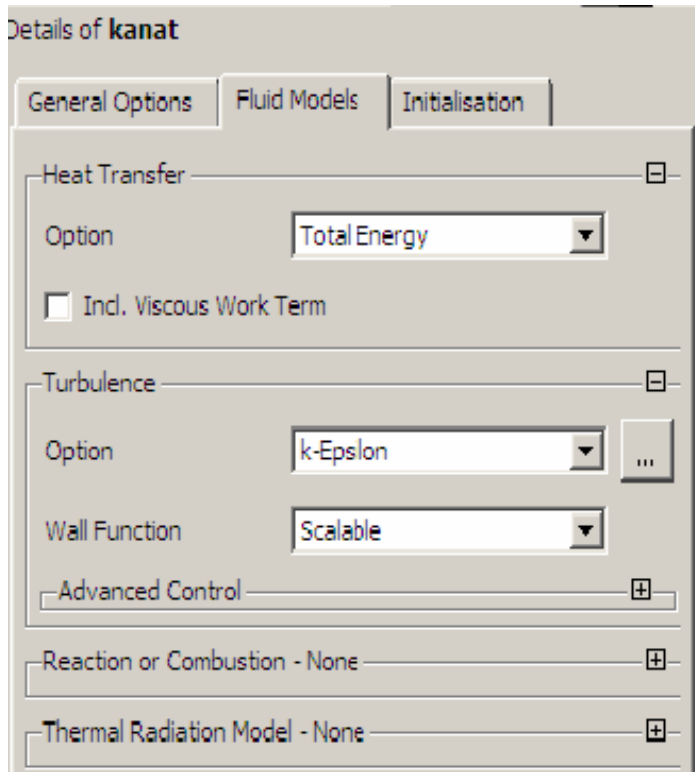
Details of **kanat**

General Options | Fluid Models | Initialisation

Heat Transfer

Option Total Energy

Incl. Viscous Work Term

Turbulence

Option k-Epslon ...

Wall Function Scalable

Advanced Control

Reaction or Combustion - None

Thermal Radiation Model - None